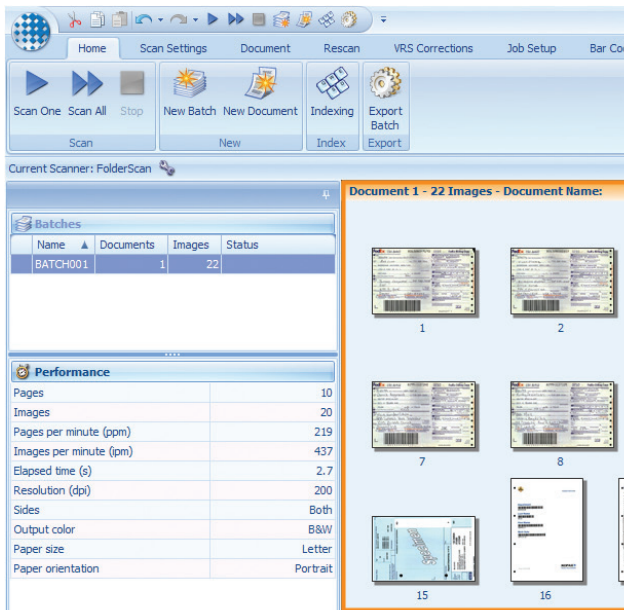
Home | Scan Settings | Document | Rescan | VRS Corrections | Job Setup | Bar Co

Scan One | Scan All | Stop
Scan
New Batch | New Document
New
Indexing
Index
Export Batch
Export

Current Scanner: FolderScan

Batches

| Name | Documents | Images | Status |
|---|---|---|---|
| BATCH001 | 1 | 22 | |

Performance

| | |
|---|---|
| Pages | 10 |
| Images | 20 |
| Pages per minute (ppm) | 219 |
| Images per minute (ipm) | 437 |
| Elapsed time (s) | 2.7 |
| Resolution (dpi) | 200 |
| Sides | Both |
| Output color | B&W |
| Paper size | Letter |
| Paper orientation | Portrait |

Document 1 - 22 Images - Document Name:

1

2

7

8

15

16